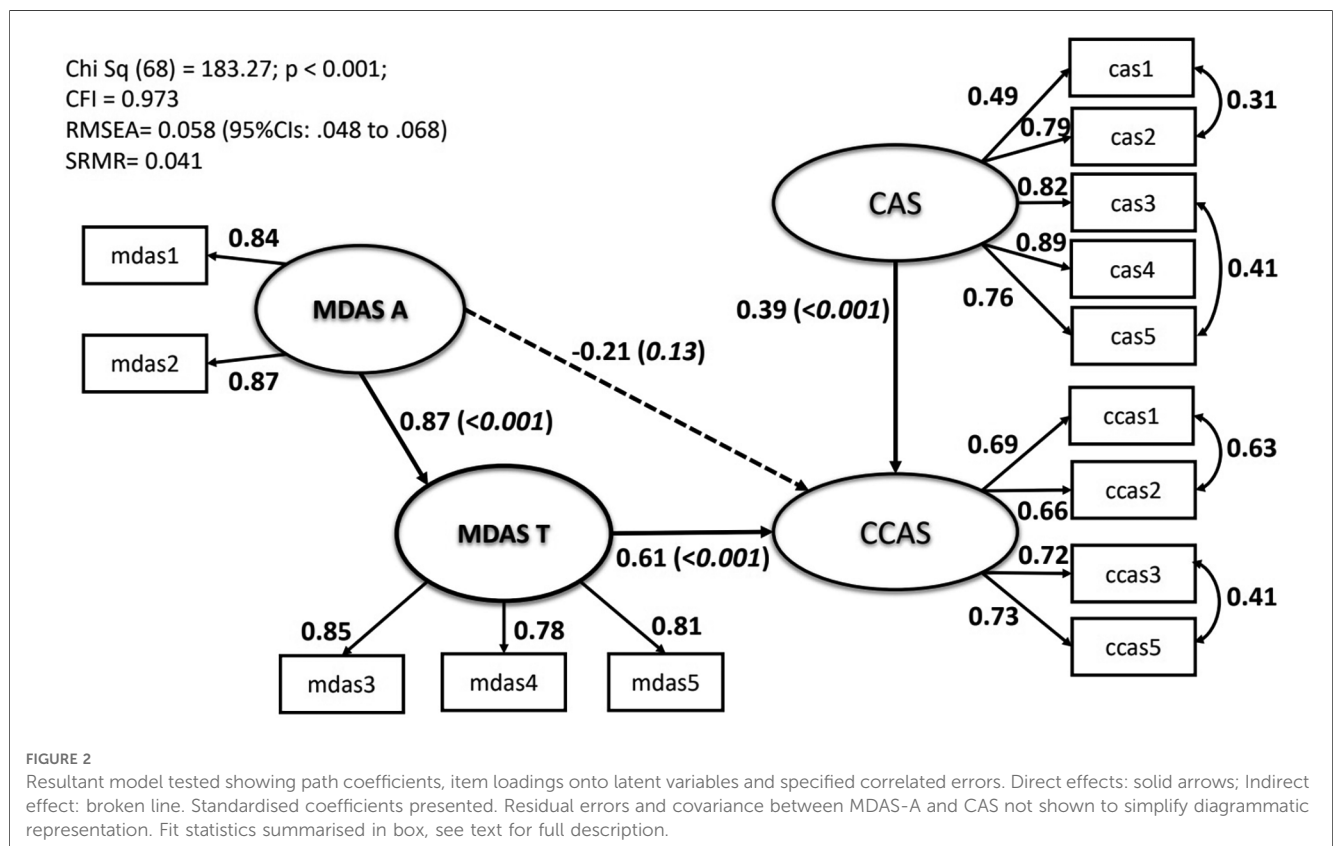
Chi Sq (68) = 183.27; p < 0.001;
CFI = 0.973
RMSEA= 0.058 (95%CIs: .048 to .068)
SRMR= 0.041

CAS
0.49
0.79
0.82
0.89
0.76
cas1
cas2
cas3
cas4
cas5
0.31
0.41

mdas1
0.84
MDAS A
mdas2
0.87

0.39 (<*0.001*)
-0.21 (*0.13*)
0.87 (<*0.001*)

ccas1
ccas2
ccas3
ccas5
0.69
0.66
0.72
0.73
0.63
0.41

MDAS T
CCAS
0.61 (<*0.001*)

0.85
0.78
0.81
mdas3
mdas4
mdas5

FIGURE 2
Resultant model tested showing path coefficients, item loadings onto latent variables and specified correlated errors. Direct effects: solid arrows; Indirect effect: broken line. Standardised coefficients presented. Residual errors and covariance between MDAS-A and CAS not shown to simplify diagrammatic representation. Fit statistics summarised in box, see text for full description.